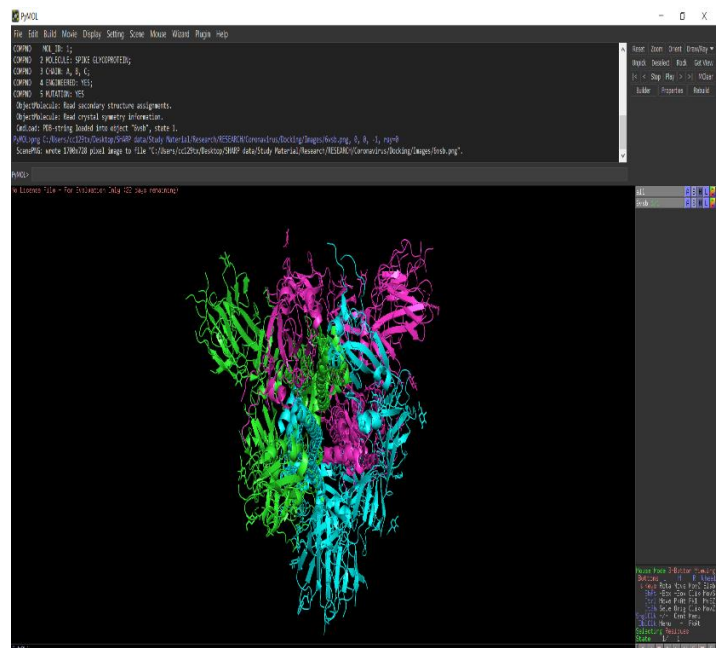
PyMOL

File Edit Build Movie Display Setting Scene Mouse Wizard Plugin Help

COMPND MOL_ID: 1;
COMPND 2 MOLECULE: SPIKE GLYCOPROTEIN;
COMPND 3 CHAIN: A, B, C;
COMPND 4 ENGINEERED: YES;
COMPND 5 MUTATION: YES
ObjectMolecule: Read secondary structure assignments.
ObjectMolecule: Read crystal symmetry information.
CmdLoad: PDB-string loaded into object "6vsb", state 1.
PyMOL>png C:/Users/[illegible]/Desktop/SHARP data/Study Material/Research/RESEARCH/Coronavirus/Docking/Images/6vsb.png, 0, 0, -1, ray=0
ScenePNG: wrote 1700x728 pixel image to file "C:/Users/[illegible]/Desktop/SHARP data/Study Material/Research/RESEARCH/Coronavirus/Docking/Images/6vsb.png".

PyMOL>

Reset Zoom Orient Draw/Ray
Unpick Deselect Rock Get View
|< < Stop Play > >| MClear
Builder Properties Rebuild

No License File - For Evaluation Only ([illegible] days remaining)

all
6vsb

Mouse Mode 3-Button Viewing
Buttons L M R Wheel
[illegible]
Selecting Residues
State 1/ 1